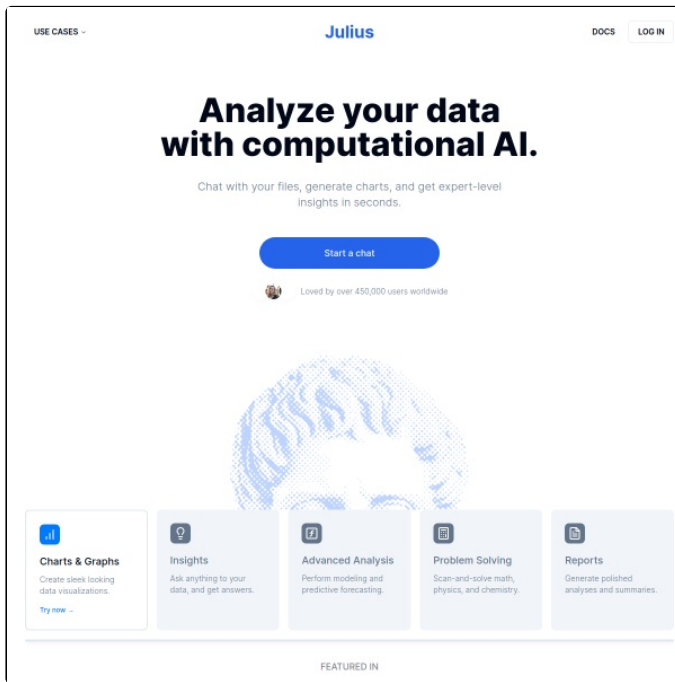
USE CASES

Julius

DOCS LOG IN

Analyze your data with computational AI.

Chat with your files, generate charts, and get expert-level insights in seconds.

Start a chat

Loved by over 450,000 users worldwide

Charts & Graphs
Create sleek looking data visualizations.
Try now →

Insights
Ask anything to your data, and get answers.

Advanced Analysis
Perform modeling and predictive forecasting.

Problem Solving
Scan-and-solve math, physics, and chemistry.

Reports
Generate polished analyses and summaries.

FEATURED IN